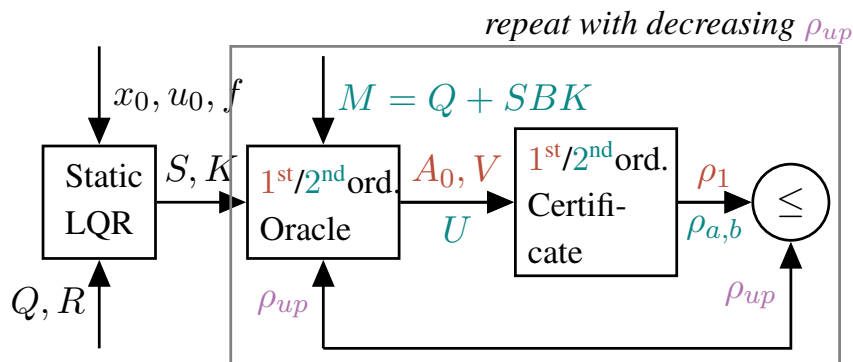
repeat with decreasing $\rho_{up}$

$x_0, u_0, f$

$M = Q + SBK$

Static LQR

$S, K$

$1^{st}/2^{nd}$ord. Oracle

$A_0, V$

$U$

$1^{st}/2^{nd}$ord. Certificate

$\rho_1$

$\rho_{a,b}$

$\leq$

$Q, R$

$\rho_{up}$

$\rho_{up}$